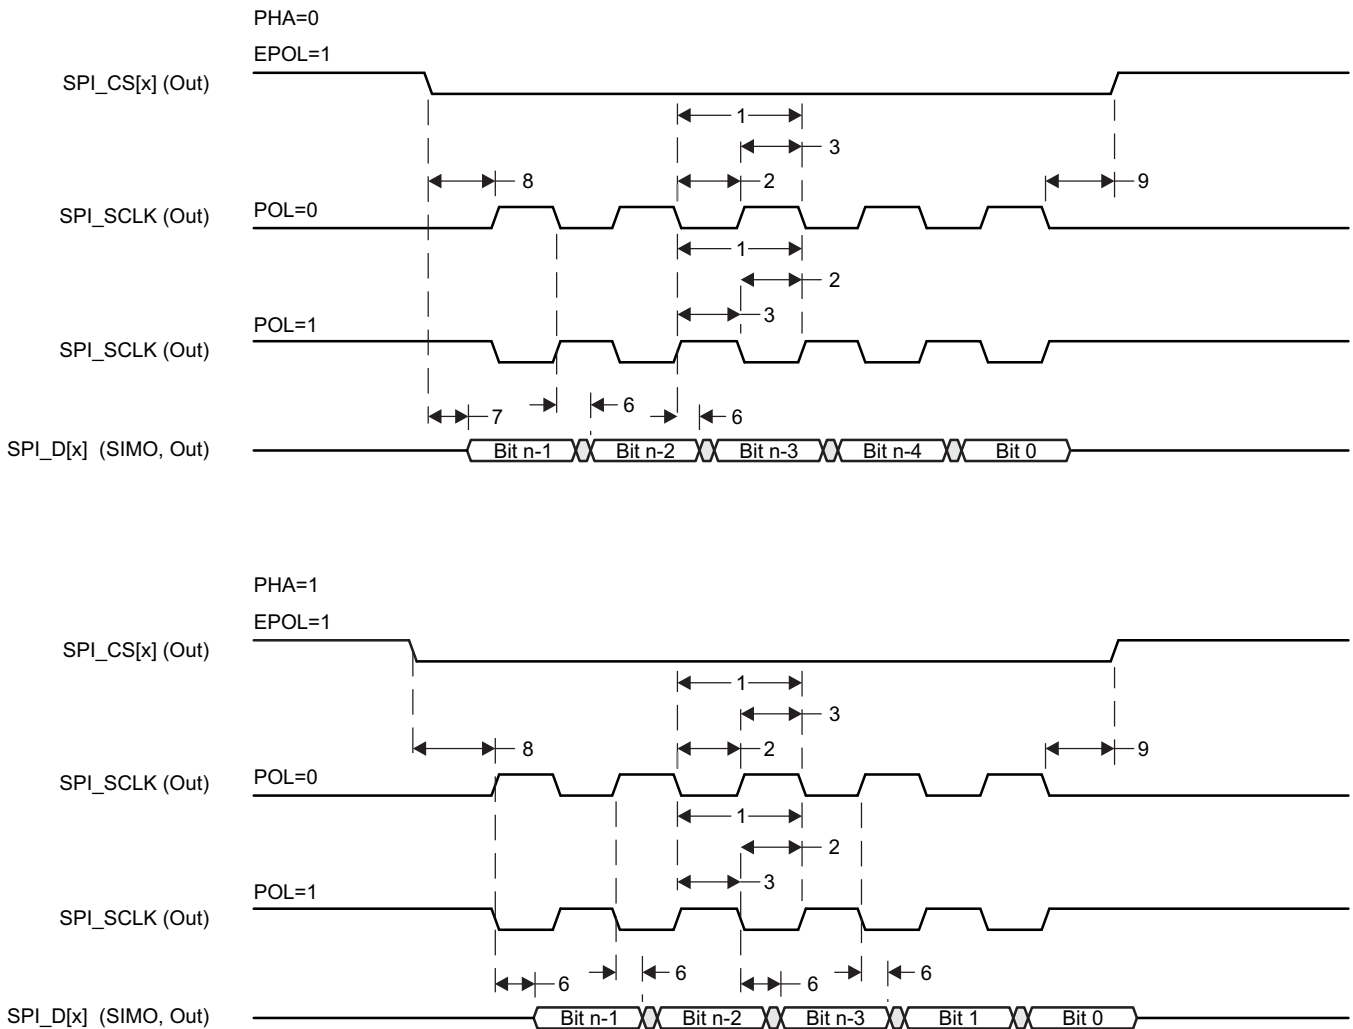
PHA=0

EPOL=1

SPI_CS[x] (Out)

1

3

8

2

9

SPI_SCLK (Out)

POL=0

1

2

3

POL=1

SPI_SCLK (Out)

7

6

6

SPI_D[x] (SIMO, Out)

Bit n-1

Bit n-2

Bit n-3

Bit n-4

Bit 0

PHA=1

EPOL=1

SPI_CS[x] (Out)

1

3

8

2

9

SPI_SCLK (Out)

POL=0

1

2

3

POL=1

SPI_SCLK (Out)

6

6

6

6

SPI_D[x] (SIMO, Out)

Bit n-1

Bit n-2

Bit n-3

Bit 1

Bit 0